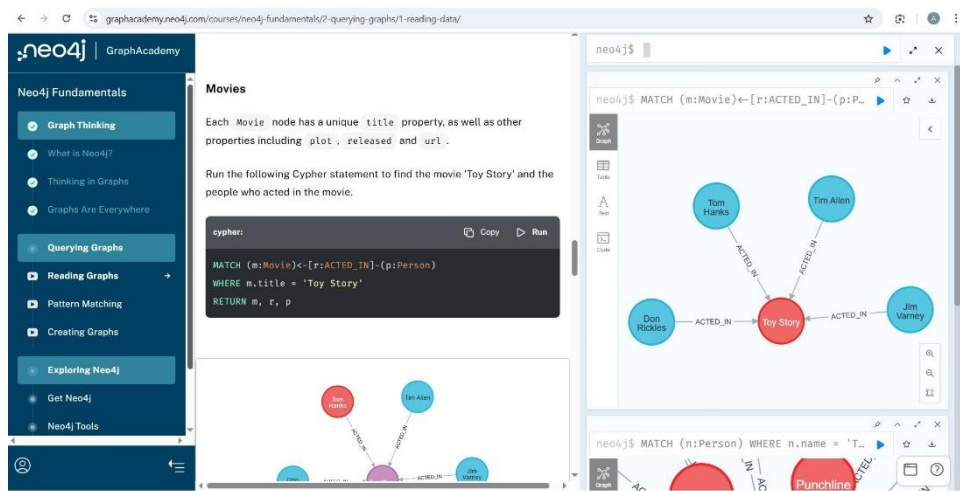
graphacademy.neo4j.com/courses/neo4j-fundamentals/2-querying-graphs/1-reading-data/

neo4j | GraphAcademy

Neo4j Fundamentals

Graph Thinking
What is Neo4j?
Thinking in Graphs
Graphs Are Everywhere
Querying Graphs
Reading Graphs →
Pattern Matching
Creating Graphs
Exploring Neo4j
Get Neo4j
Neo4j Tools

Movies

Each Movie node has a unique title property, as well as other properties including plot , released and url .

Run the following Cypher statement to find the movie 'Toy Story' and the people who acted in the movie.

cypher: Copy Run

MATCH (m:Movie)<-[r:ACTED_IN]-(p:Person)
WHERE m.title = 'Toy Story'
RETURN m, r, p

Tom Hanks
Tim Allen
ACTED_IN
ACTED_IN
ACTED_IN

neo4j$

neo4j$ MATCH (m:Movie)<-[r:ACTED_IN]-(p:P...

Graph
Table
Text
Code

Tom Hanks
Tim Allen
Don Rickles
Toy Story
Jim Varney
ACTED_IN
ACTED_IN
ACTED_IN
ACTED_IN

neo4j$ MATCH (n:Person) WHERE n.name = 'T...

Graph
Punchline
ACTED_